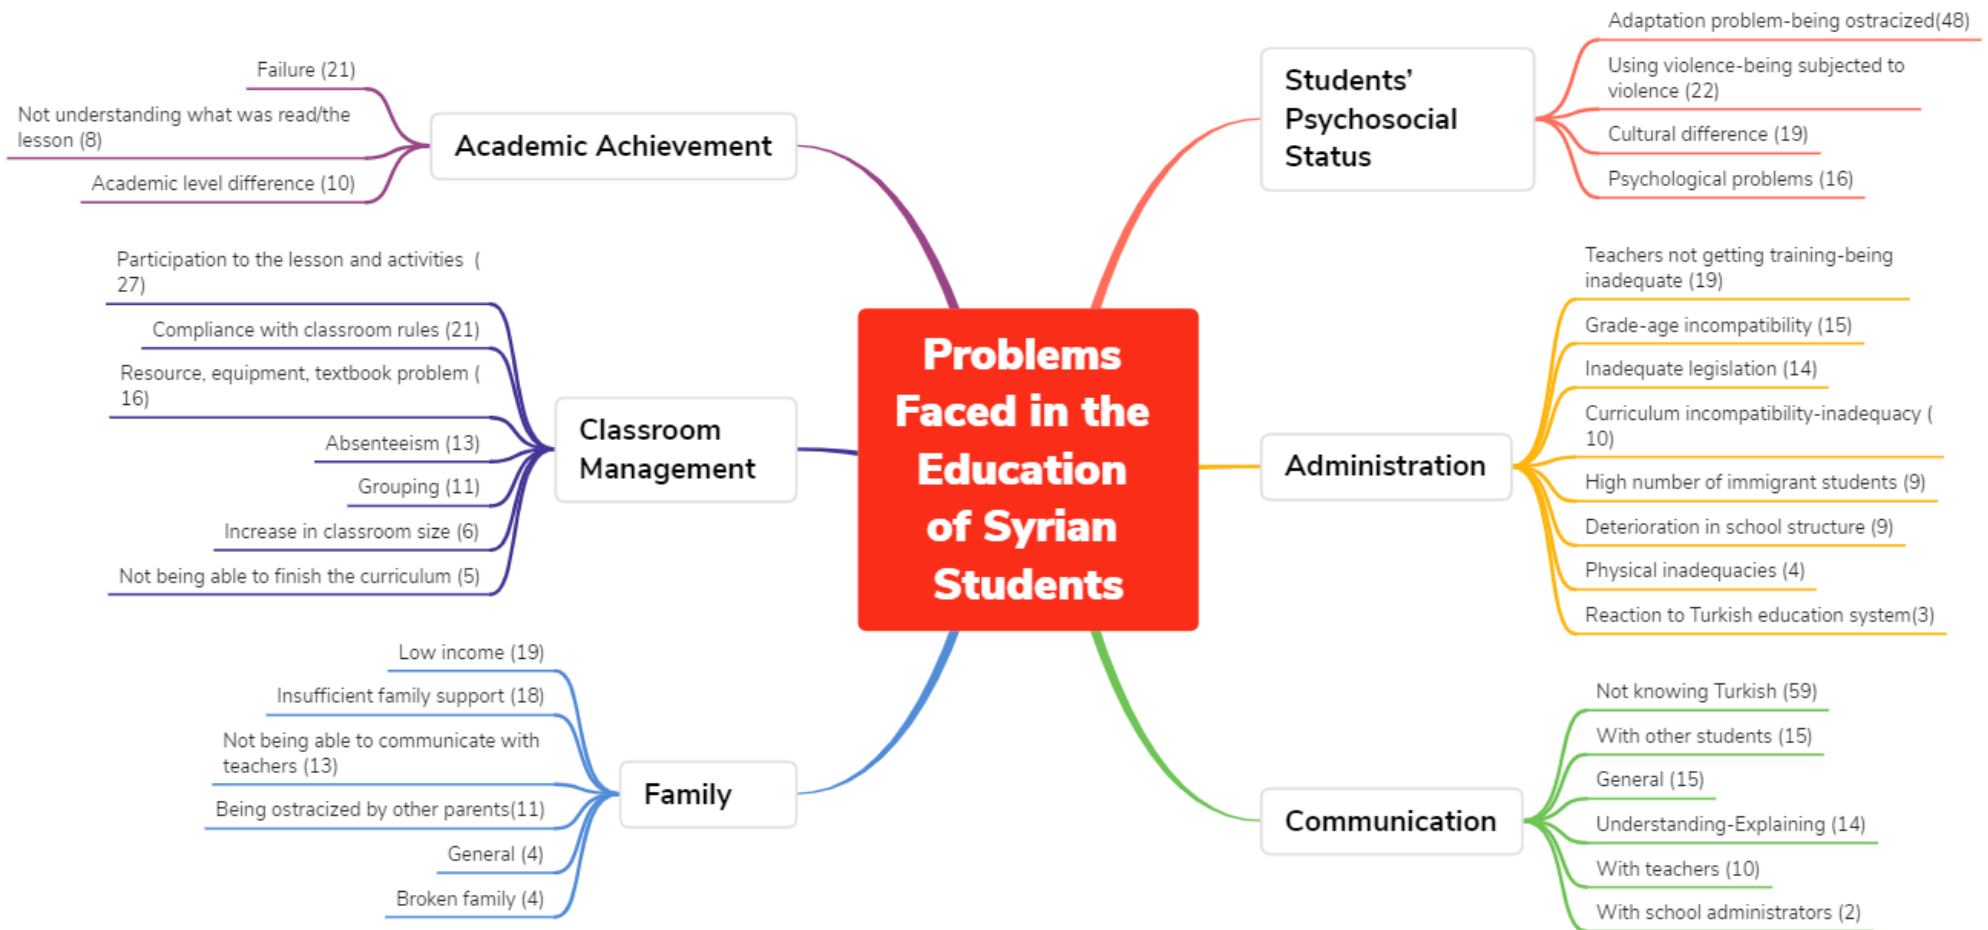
Problems Faced in the Education of Syrian Students

Academic Achievement

Failure (21)

Not understanding what was read/the lesson (8)

Academic level difference (10)

Classroom Management

Participation to the lesson and activities ( 27)

Compliance with classroom rules (21)

Resource, equipment, textbook problem ( 16)

Absenteeism (13)

Grouping (11)

Increase in classroom size (6)

Not being able to finish the curriculum (5)

Family

Low income (19)

Insufficient family support (18)

Not being able to communicate with teachers (13)

Being ostracized by other parents(11)

General (4)

Broken family (4)

Students' Psychosocial Status

Adaptation problem-being ostracized(48)

Using violence-being subjected to violence (22)

Cultural difference (19)

Psychological problems (16)

Administration

Teachers not getting training-being inadequate (19)

Grade-age incompatibility (15)

Inadequate legislation (14)

Curriculum incompatibility-inadequacy ( 10)

High number of immigrant students (9)

Deterioration in school structure (9)

Physical inadequacies (4)

Reaction to Turkish education system(3)

Communication

Not knowing Turkish (59)

With other students (15)

General (15)

Understanding-Explaining (14)

With teachers (10)

With school administrators (2)